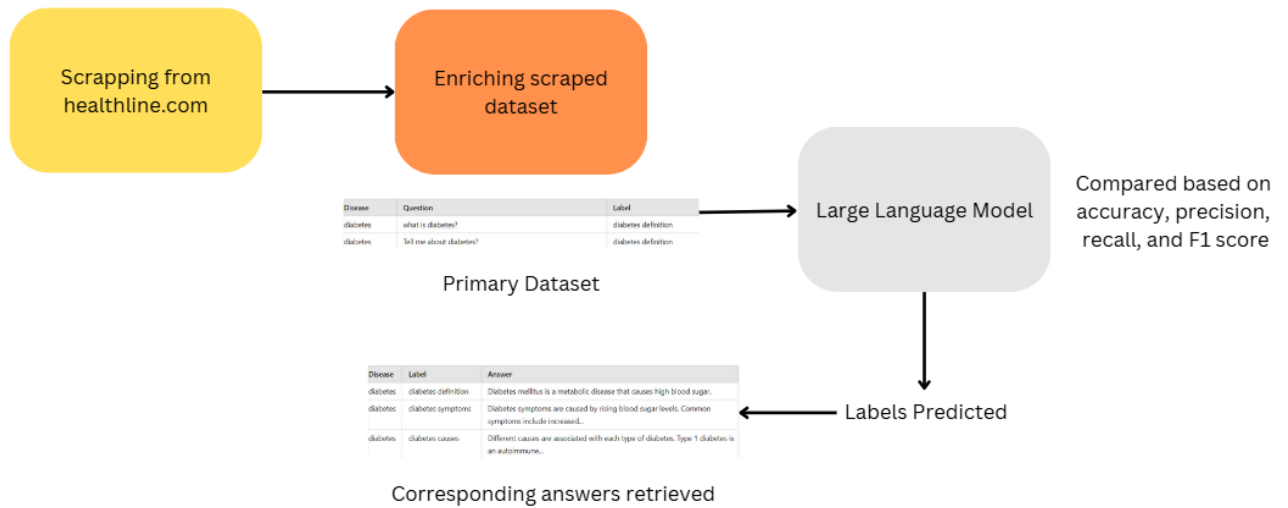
Scrapping from healthline.com

Enriching scraped dataset

| Disease | Question | Label |
|---|---|---|
| diabetes | what is diabetes? | diabetes definition |
| diabetes | Tell me about diabetes? | diabetes definition |

Primary Dataset

Large Language Model

Compared based on accuracy, precision, recall, and F1 score

| Disease | Label | Answer |
|---|---|---|
| diabetes | diabetes definition | Diabetes mellitus is a metabolic disease that causes high blood sugar. |
| diabetes | diabetes symptoms | Diabetes symptoms are caused by rising blood sugar levels. Common symptoms include increased... |
| diabetes | diabetes causes | Different causes are associated with each type of diabetes. Type 1 diabetes is an autoimmune... |

Labels Predicted

Corresponding answers retrieved